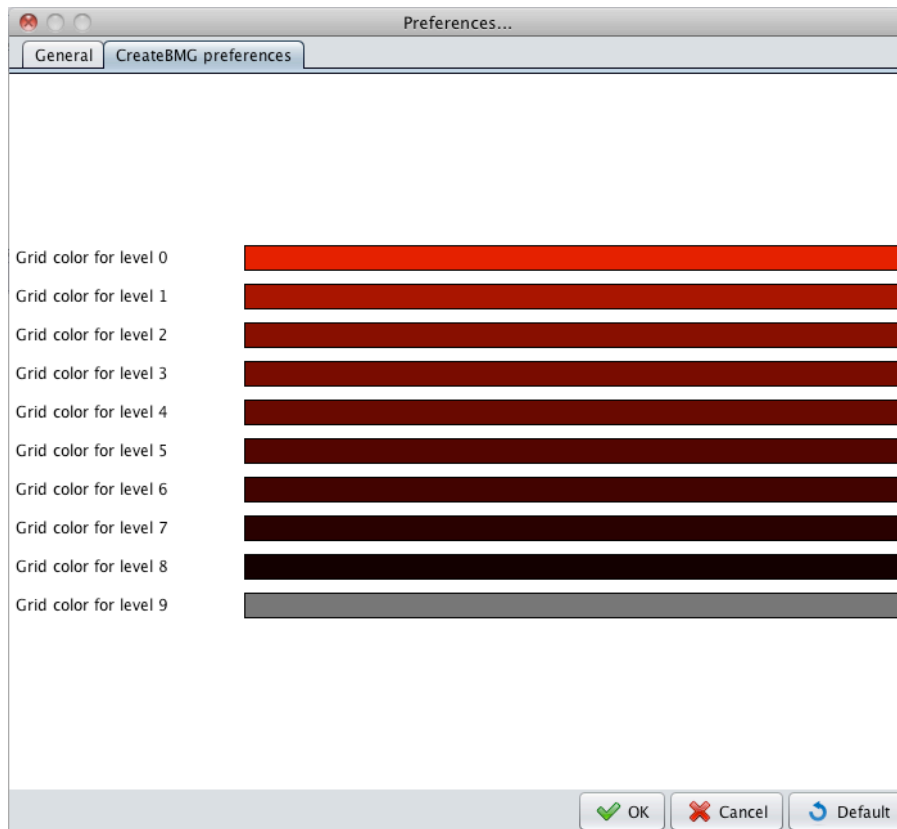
Preferences...

General | CreateBMG preferences

Grid color for level 0
Grid color for level 1
Grid color for level 2
Grid color for level 3
Grid color for level 4
Grid color for level 5
Grid color for level 6
Grid color for level 7
Grid color for level 8
Grid color for level 9

OK | Cancel | Default